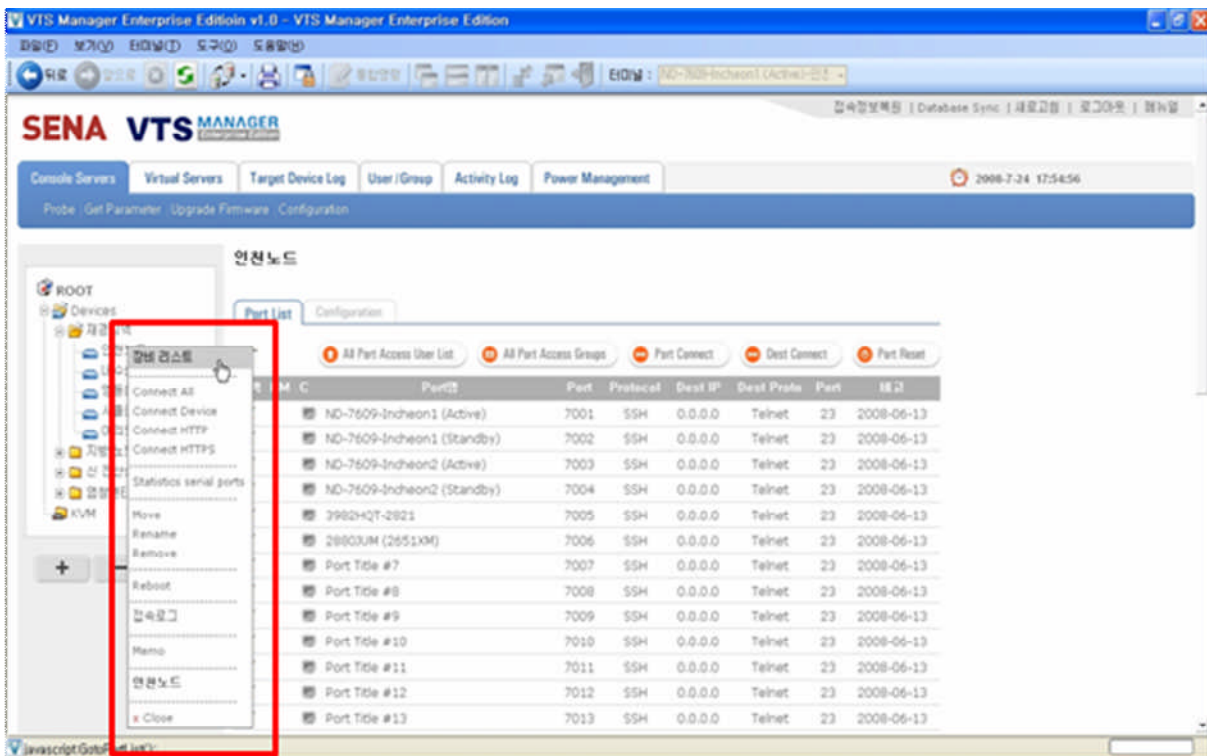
VTS Manager Enterprise Editioin v1.0 - VTS Manager Enterprise Edition

파일(F) 보기(V) 터미널(T) 도구(O) 도움말(H)

뒤로 앞으로 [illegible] 터미널 : ND-7609-Incheon1 (Active)-인천

접속정보팩킹 | Database Sync | 새로고침 | 로그아웃 | 헬프얼

SENA VTS MANAGER Enterprise Edition

Console Servers | Virtual Servers | Target Device Log | User/Group | Activity Log | Power Management

2008-7-24 17:54:56

Probe Get Parameter Upgrade Firmware Configuration

ROOT
Devices
재경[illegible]
지방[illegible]
신 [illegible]
업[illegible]
KVM

+

인천노드

Port List | Configuration

All Port Access User List | All Port Access Groups | Port Connect | Dest Connect | Port Reset

장비 리스트
Connect All
Connect Device
Connect HTTP
Connect HTTPS
Statistics serial ports
Move
Rename
Remove
Reboot
접속로그
Memo
인천노드
x Close

| M | C | Port명 | Port | Protocol | Dest IP | Dest Proto | Port | 생성 |
|---|---|---|---|---|---|---|---|---|
| | | ND-7609-Incheon1 (Active) | 7001 | SSH | 0.0.0.0 | Telnet | 23 | 2008-06-13 |
| | | ND-7609-Incheon1 (Standby) | 7002 | SSH | 0.0.0.0 | Telnet | 23 | 2008-06-13 |
| | | ND-7609-Incheon2 (Active) | 7003 | SSH | 0.0.0.0 | Telnet | 23 | 2008-06-13 |
| | | ND-7609-Incheon2 (Standby) | 7004 | SSH | 0.0.0.0 | Telnet | 23 | 2008-06-13 |
| | | 3982HQT-2821 | 7005 | SSH | 0.0.0.0 | Telnet | 23 | 2008-06-13 |
| | | 2880JUM (2651XM) | 7006 | SSH | 0.0.0.0 | Telnet | 23 | 2008-06-13 |
| | | Port Title #7 | 7007 | SSH | 0.0.0.0 | Telnet | 23 | 2008-06-13 |
| | | Port Title #8 | 7008 | SSH | 0.0.0.0 | Telnet | 23 | 2008-06-13 |
| | | Port Title #9 | 7009 | SSH | 0.0.0.0 | Telnet | 23 | 2008-06-13 |
| | | Port Title #10 | 7010 | SSH | 0.0.0.0 | Telnet | 23 | 2008-06-13 |
| | | Port Title #11 | 7011 | SSH | 0.0.0.0 | Telnet | 23 | 2008-06-13 |
| | | Port Title #12 | 7012 | SSH | 0.0.0.0 | Telnet | 23 | 2008-06-13 |
| | | Port Title #13 | 7013 | SSH | 0.0.0.0 | Telnet | 23 | 2008-06-13 |

javascript:GotoP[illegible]List();